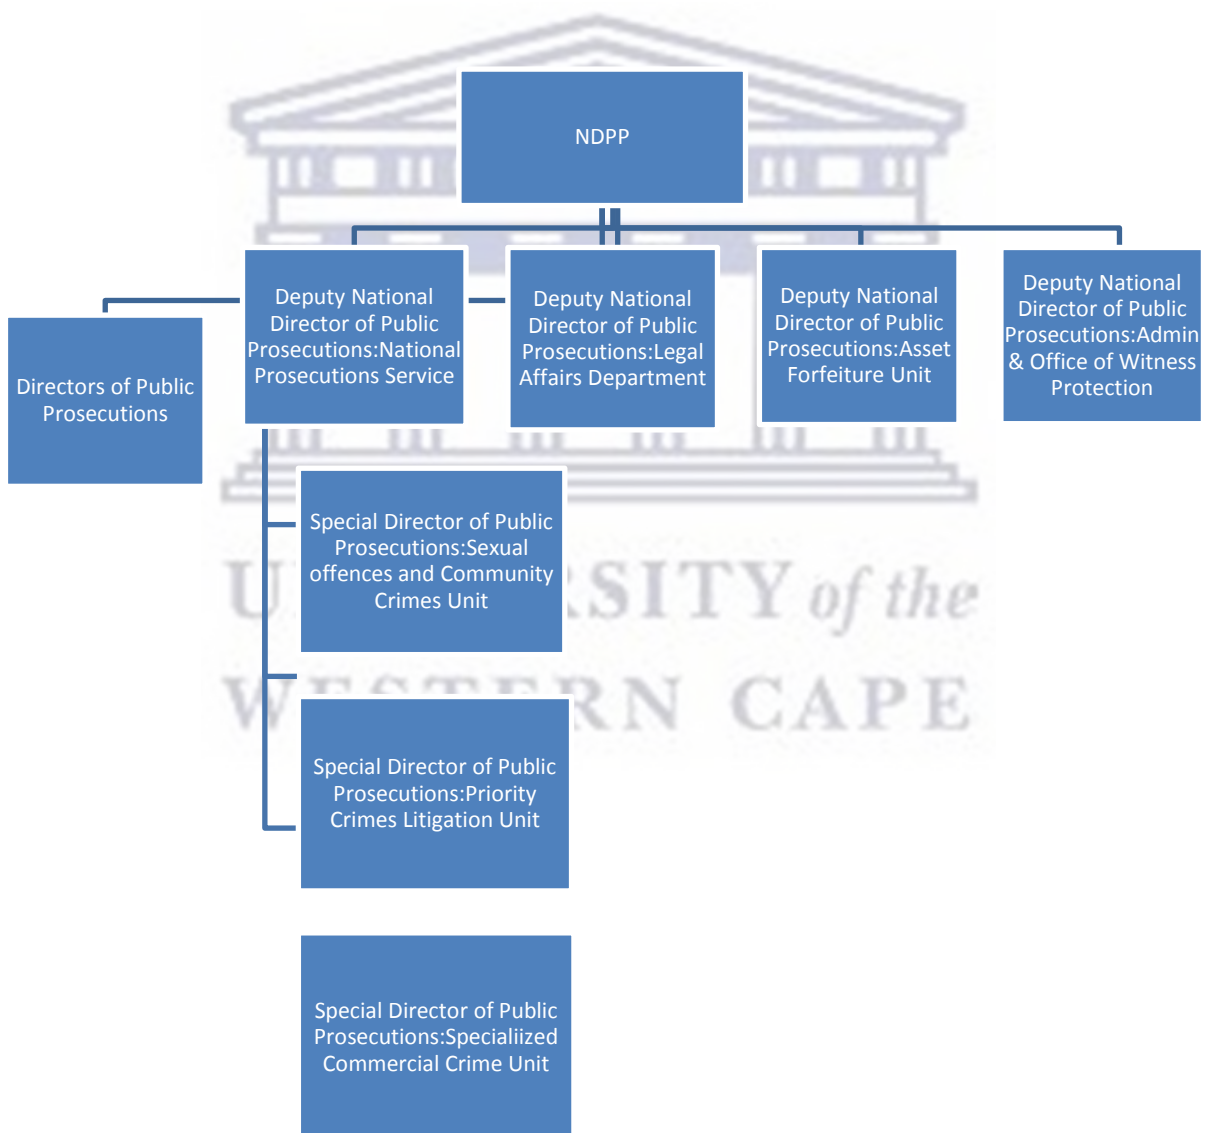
NDPP

Directors of Public Prosecutions

Deputy National Director of Public Prosecutions:National Prosecutions Service

Deputy National Director of Public Prosecutions:Legal Affairs Department

Deputy National Director of Public Prosecutions:Asset Forfeiture Unit

Deputy National Director of Public Prosecutions:Admin & Office of Witness Protection

Special Director of Public Prosecutions:Sexual offences and Community Crimes Unit

Special Director of Public Prosecutions:Priority Crimes Litigation Unit

Special Director of Public Prosecutions:Specialiized Commercial Crime Unit

UNIVERSITY of the WESTERN CAPE